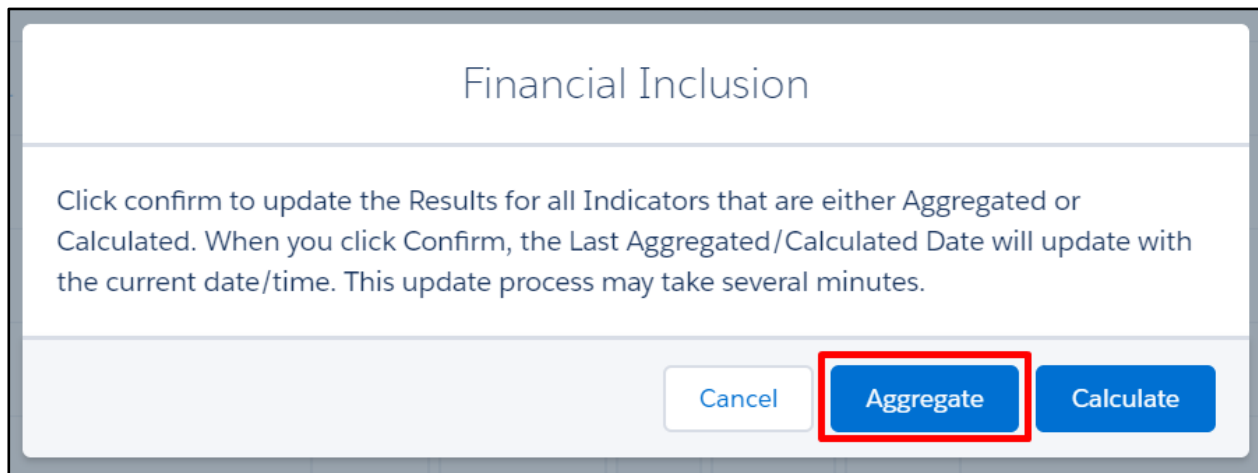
Financial Inclusion

Click confirm to update the Results for all Indicators that are either Aggregated or Calculated. When you click Confirm, the Last Aggregated/Calculated Date will update with the current date/time. This update process may take several minutes.

Cancel Aggregate Calculate